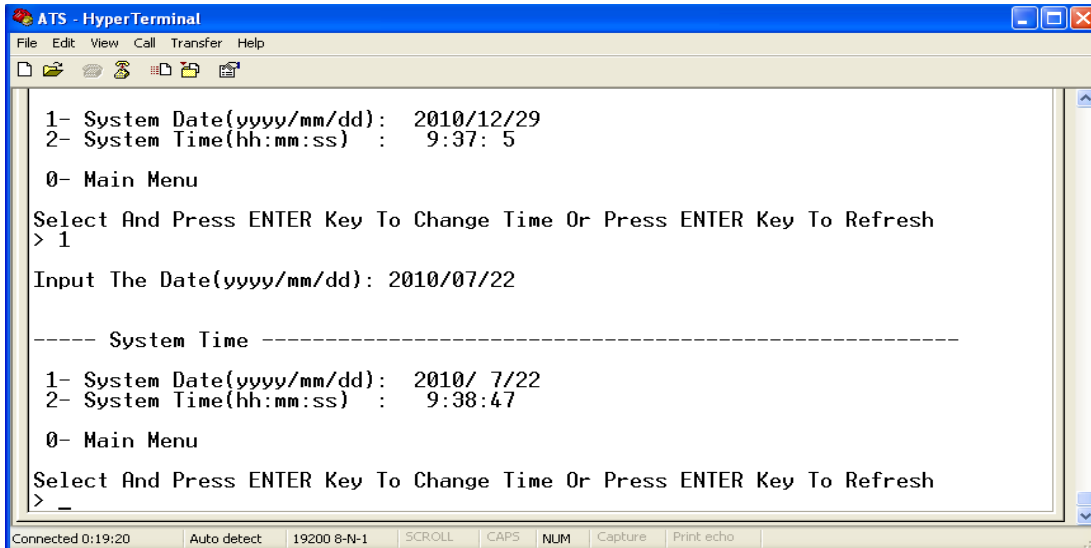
ATS - HyperTerminal

File Edit View Call Transfer Help

1- System Date(yyyy/mm/dd): 2010/12/29
2- System Time(hh:mm:ss) : 9:37: 5

0- Main Menu

Select And Press ENTER Key To Change Time Or Press ENTER Key To Refresh
> 1

Input The Date(yyyy/mm/dd): 2010/07/22

----- System Time ------------------------------------------------------

1- System Date(yyyy/mm/dd): 2010/ 7/22
2- System Time(hh:mm:ss) : 9:38:47

0- Main Menu

Select And Press ENTER Key To Change Time Or Press ENTER Key To Refresh
> _

Connected 0:19:20 Auto detect 19200 8-N-1 SCROLL CAPS NUM Capture Print echo